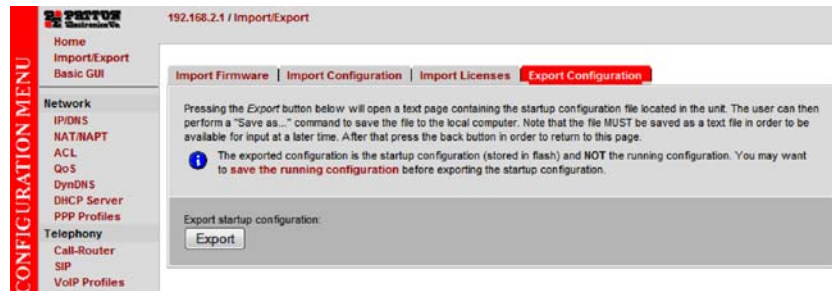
PATTON Electronics Co.

CONFIGURATION MENU

Home
Import/Export
Basic GUI

Network
IP/DNS
NAT/NAPT
ACL
QoS
DynDNS
DHCP Server
PPP Profiles

Telephony
Call-Router
SIP
VoIP Profiles

192.168.2.1 / Import/Export

Import Firmware | Import Configuration | Import Licenses | Export Configuration

Pressing the *Export* button below will open a text page containing the startup configuration file located in the unit. The user can then perform a "Save as..." command to save the file to the local computer. Note that the file MUST be saved as a text file in order to be available for input at a later time. After that press the back button in order to return to this page.

The exported configuration is the startup configuration (stored in flash) and **NOT** the running configuration. You may want to **save the running configuration** before exporting the startup configuration.

Export startup configuration:

Export